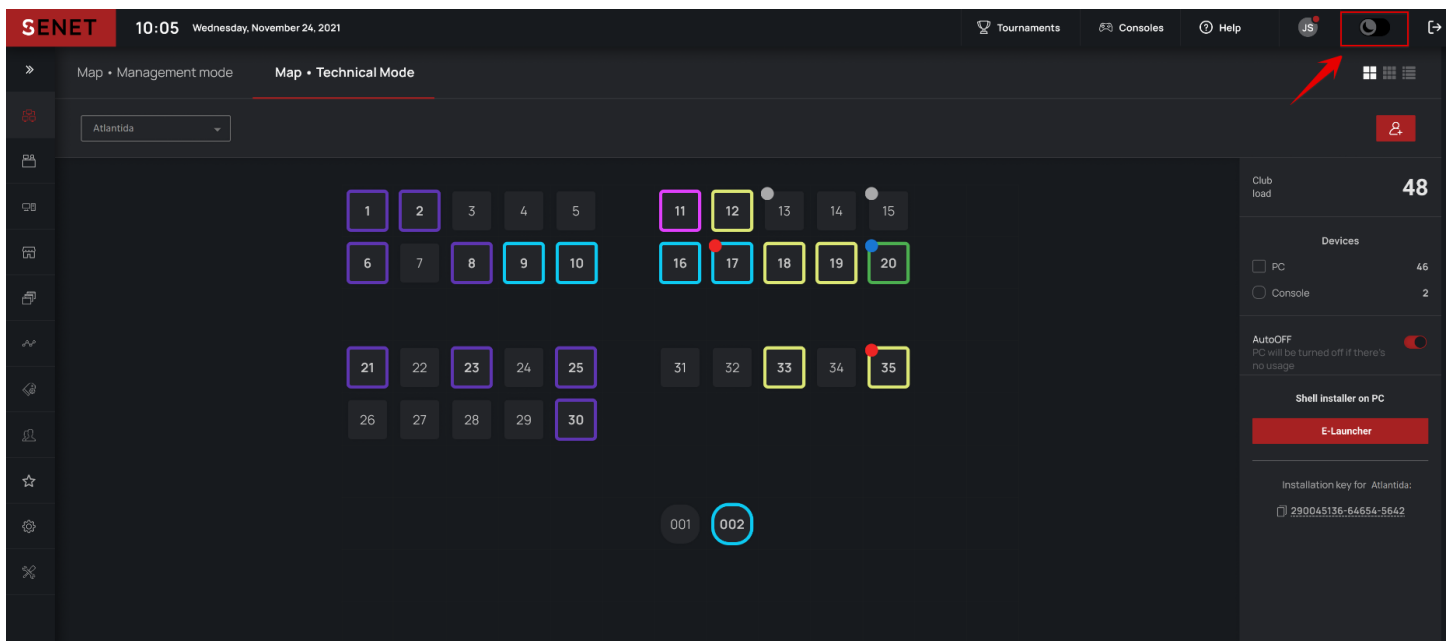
SENET 10:05 Wednesday, November 24, 2021

Tournaments Consoles Help JS

Map • Management mode Map • Technical Mode

Atlantida

1 2 3 4 5 11 12 13 14 15
6 7 8 9 10 16 17 18 19 20

21 22 23 24 25 31 32 33 34 35
26 27 28 29 30

001 002

Club load 48

Devices

PC 46

Console 2

AutoOFF
PC will be turned off if there's no usage

Shell installer on PC

E-Launcher

Installation key for Atlantida:

290045136-64654-5642